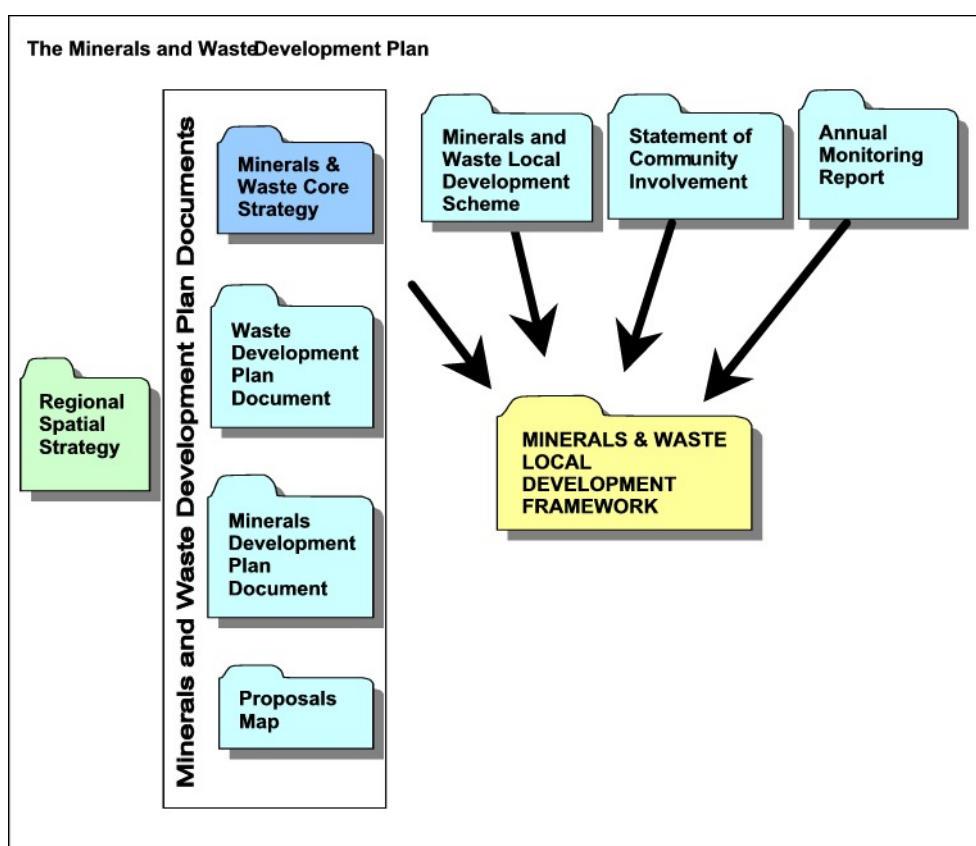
The Minerals and WasteDevelopment Plan

Minerals and Waste Development Plan Documents

Minerals & Waste Core Strategy

Waste Development Plan Document

Minerals Development Plan Document

Proposals Map

Regional Spatial Strategy

Minerals and Waste Local Development Scheme

Statement of Community Involvement

Annual Monitoring Report

MINERALS & WASTE LOCAL DEVELOPMENT FRAMEWORK